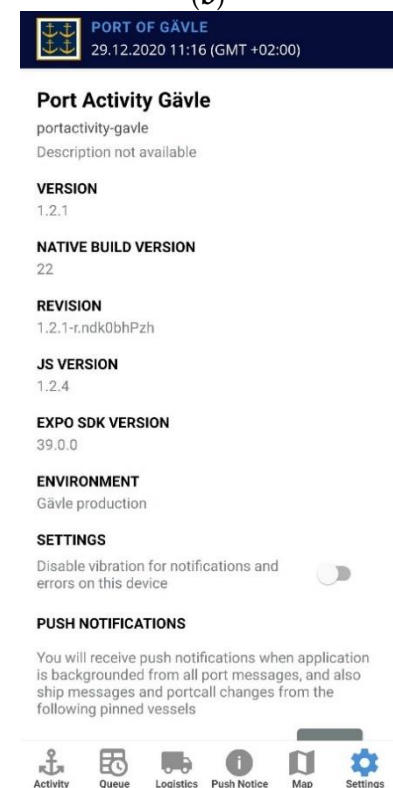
(b)

PORT OF GÄVLE
29.12.2020 11:16 (GMT +02:00)

Port Activity Gävle
portactivity-gavle
Description not available

VERSION
1.2.1

NATIVE BUILD VERSION
22

REVISION
1.2.1-r.ndk0bhPzh

JS VERSION
1.2.4

EXPO SDK VERSION
39.0.0

ENVIRONMENT
Gävle production

SETTINGS
Disable vibration for notifications and errors on this device

PUSH NOTIFICATIONS
You will receive push notifications when application is backgrounded from all port messages, and also ship messages and portcall changes from the following pinned vessels

Activity Queue Logistics Push Notice Map Settings